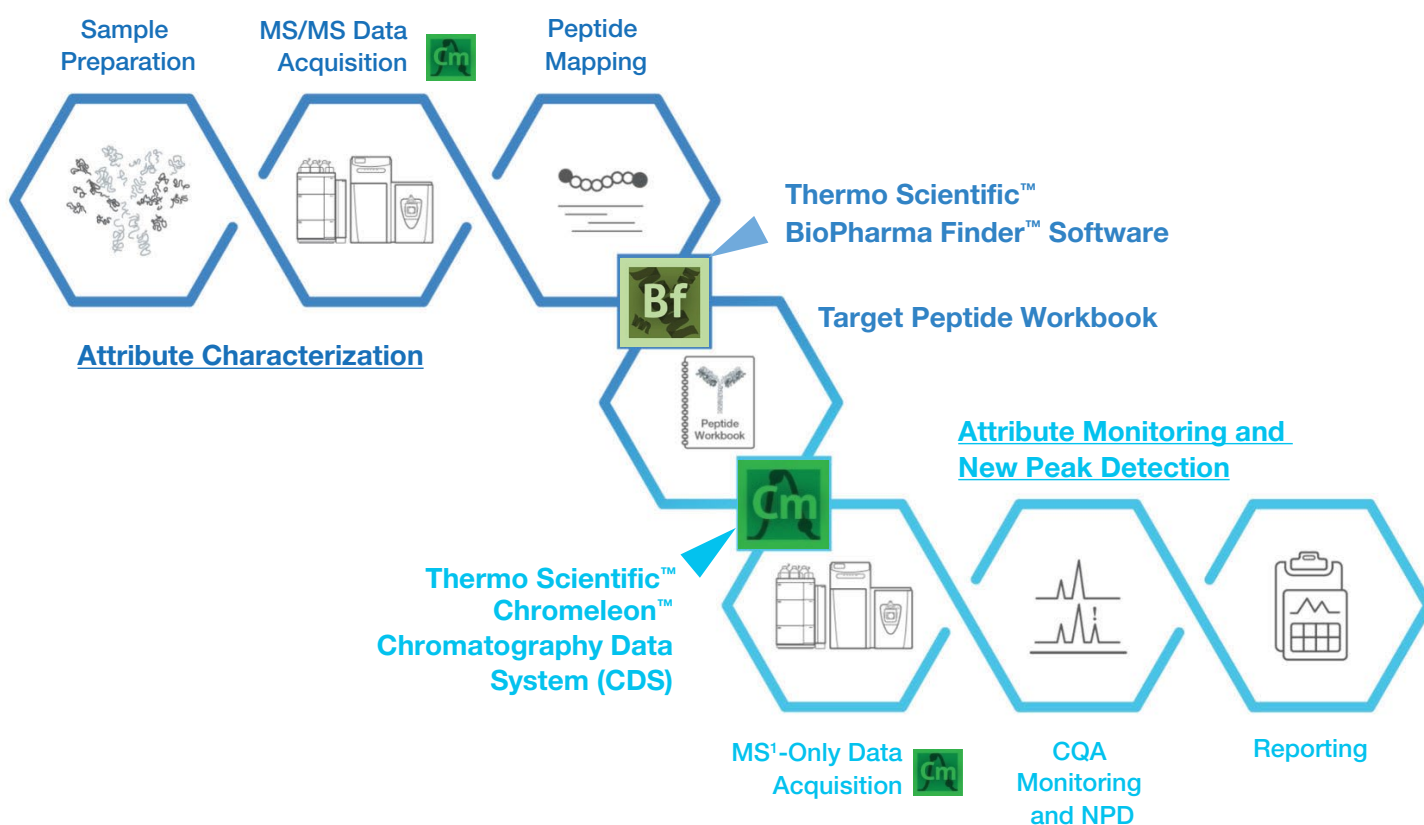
Sample Preparation

MS/MS Data Acquisition

Cm

Peptide Mapping

Thermo Scientific™ BioPharma Finder™ Software

Bf

Target Peptide Workbook

Attribute Characterization

Peptide Workbook

Attribute Monitoring and New Peak Detection

Cm

Thermo Scientific™ Chromeleon™ Chromatography Data System (CDS)

!

MS$^1$-Only Data Acquisition

Cm

CQA Monitoring and NPD

Reporting